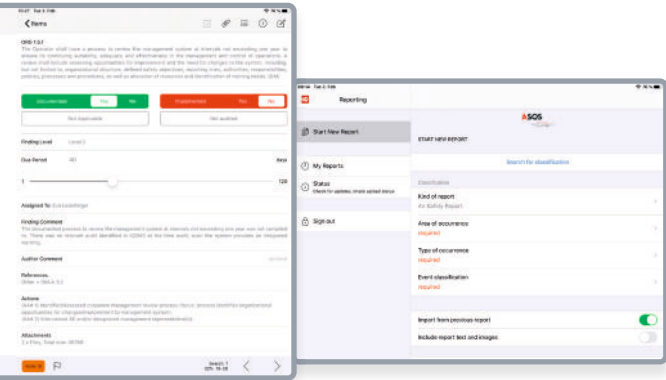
Items

ORG 1.3.7

The Operator shall have a process to review the management system at intervals not exceeding one year to ensure its continuing suitability, adequacy and effectiveness in the management and control of operations. A review shall include assessing opportunities for improvement and the need for changes to the system, including, but not limited to, organizational structure, defined safety objectives, reporting lines, authorities, responsibilities, policies, processes and procedures, as well as allocation of resources and identification of training needs. (GM)

Documented Yes No

Implemented Yes No

Not applicable

Not audited

Finding Level Level 2

Due Period 40 days

1 120

Assigned To

Finding Comment

The documented process to review the management system at intervals not exceeding one year was not completed. There was no relevant audit identified in (QMS) at the time audit, even the system process on integrated training.

Auditor Comment

References

Actions

Attachments

Search 1

Reporting

Start New Report

My Reports

Status
Check for updates, finish edited items

Sign out

ASOS

START NEW REPORT

Search for classification

Classification

Kind of report
Air Safety Report

Area of occurrence
required

Type of occurrence
required

Event classification
required

Import from previous report

Include report text and images